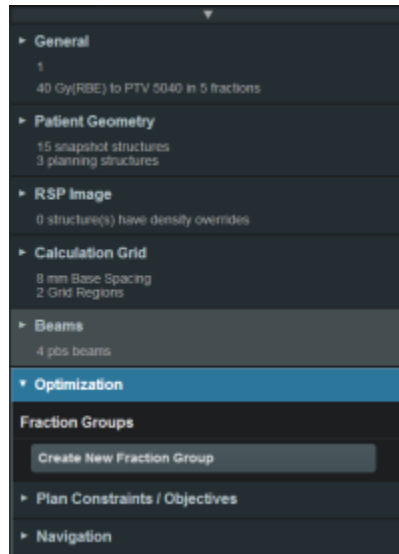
▸ General

1

40 Gy(RBE) to PTV 5040 in 5 fractions

▸ Patient Geometry

15 snapshot structures
3 planning structures

▸ RSP Image

0 structure(s) have density overrides

▸ Calculation Grid

8 mm Base Spacing
2 Grid Regions

▸ Beams

4 pbs beams

▾ Optimization

Fraction Groups

Create New Fraction Group

▸ Plan Constraints / Objectives

▸ Navigation